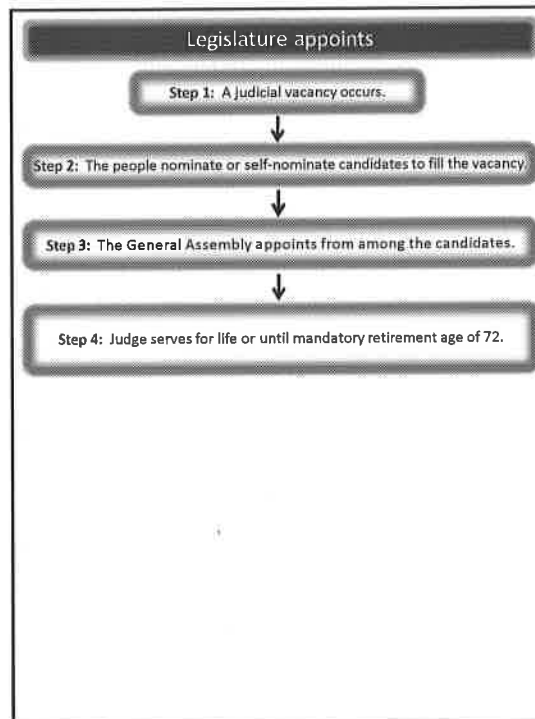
Legislature appoints

Step 1: A judicial vacancy occurs.

Step 2: The people nominate or self-nominate candidates to fill the vacancy.

Step 3: The General Assembly appoints from among the candidates.

Step 4: Judge serves for life or until mandatory retirement age of 72.